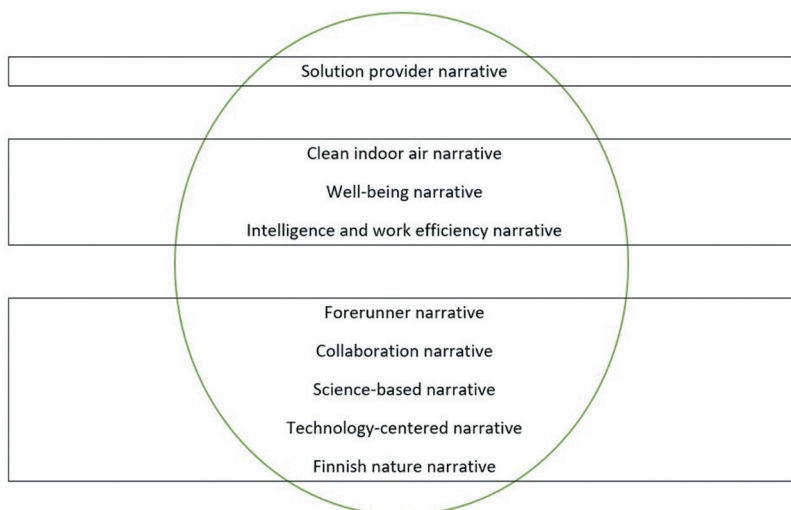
Solution provider narrative

Clean indoor air narrative

Well-being narrative

Intelligence and work efficiency narrative

Forerunner narrative

Collaboration narrative

Science-based narrative

Technology-centered narrative

Finnish nature narrative